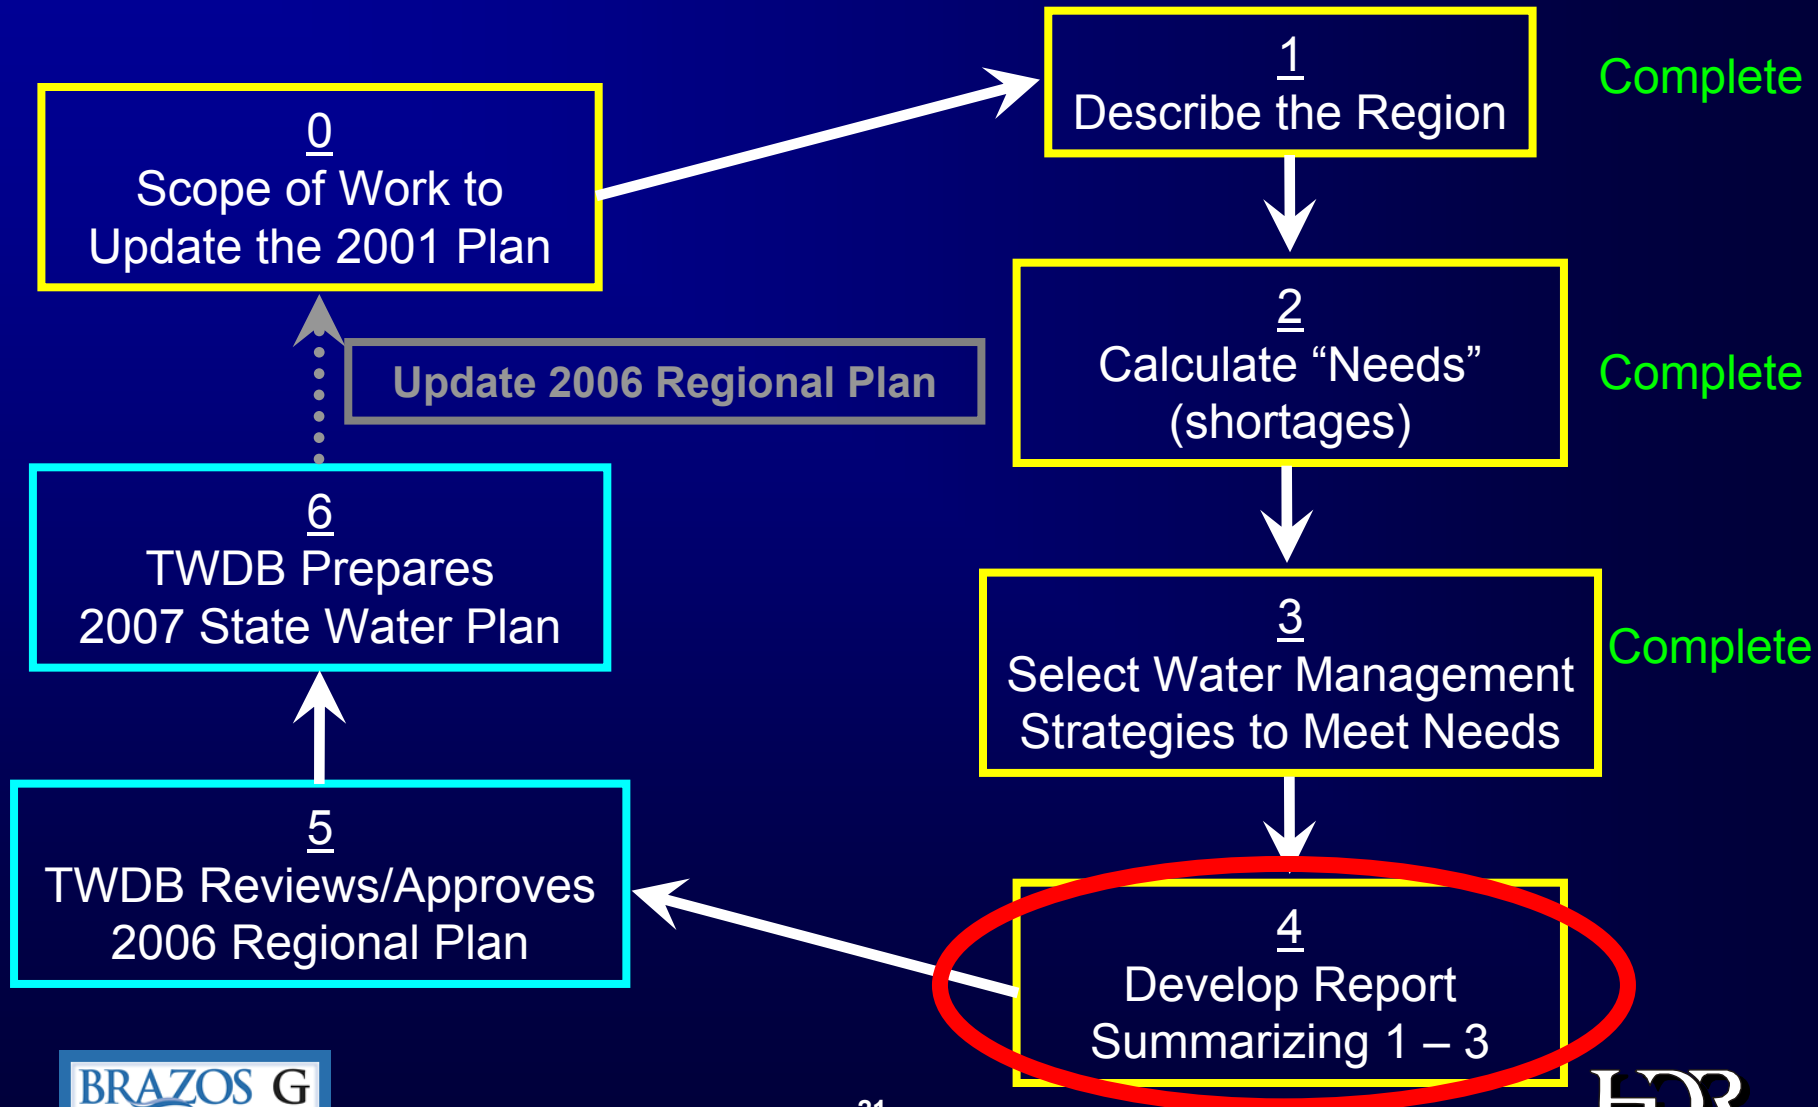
0
Scope of Work to Update the 2001 Plan

1
Describe the Region

Complete

2
Calculate “Needs” (shortages)

Complete

Update 2006 Regional Plan

6
TWDB Prepares 2007 State Water Plan

3
Select Water Management Strategies to Meet Needs

Complete

5
TWDB Reviews/Approves 2006 Regional Plan

4
Develop Report Summarizing 1 – 3

BRAZOS G

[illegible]

HDR